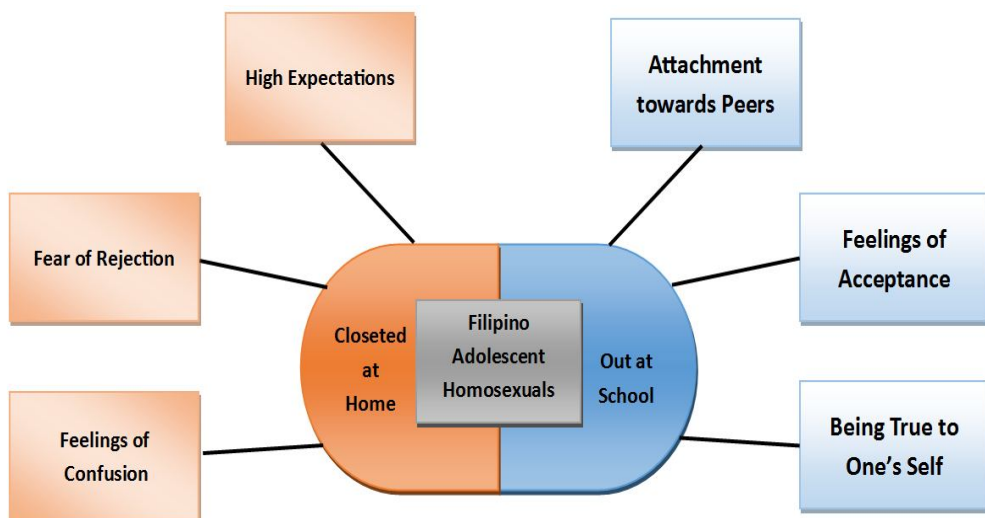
High Expectations

Attachment towards Peers

Fear of Rejection

Feelings of Acceptance

Closeted at Home

Filipino Adolescent Homosexuals

Out at School

Feelings of Confusion

Being True to One's Self